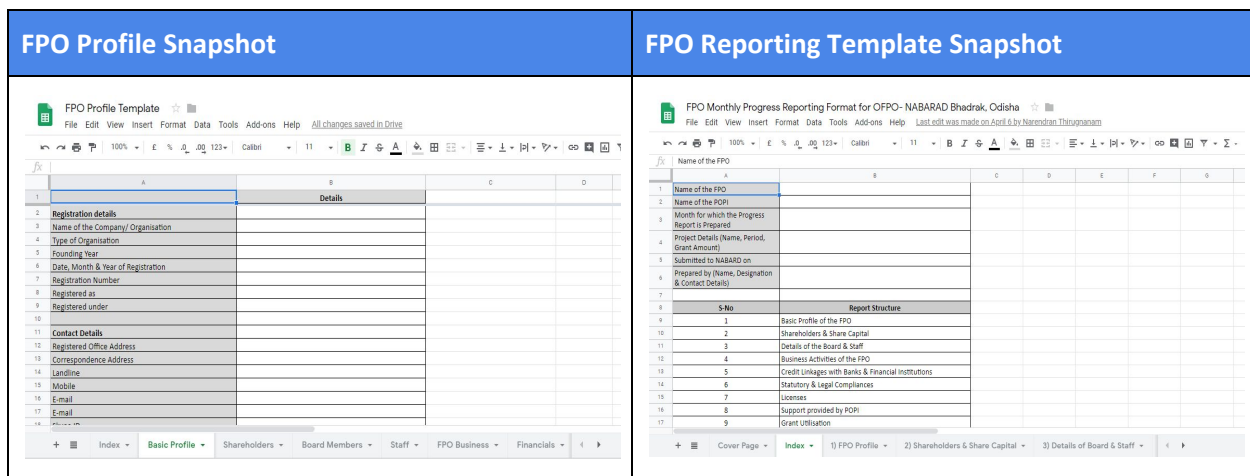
FPO Profile Snapshot

FPO Profile Template

File Edit View Insert Format Data Tools Add-ons Help All changes saved in Drive

100% £ % .0 .00 123 Calibri 11 B I S A

fx

| | A | B | C | D |
|---|---|---|---|---|
| 1 | | Details | | |
| 2 | Registration details | | | |
| 3 | Name of the Company/ Organisation | | | |
| 4 | Type of Organisation | | | |
| 5 | Founding Year | | | |
| 6 | Date, Month & Year of Registration | | | |
| 7 | Registration Number | | | |
| 8 | Registered as | | | |
| 9 | Registered under | | | |
| 10 | | | | |
| 11 | Contact Details | | | |
| 12 | Registered Office Address | | | |
| 13 | Correspondence Address | | | |
| 14 | Landline | | | |
| 15 | Mobile | | | |
| 16 | E-mail | | | |
| 17 | E-mail | | | |

+ Index Basic Profile Shareholders Board Members Staff FPO Business Financials

FPO Reporting Template Snapshot

FPO Monthly Progress Reporting Format for OFPO- NABARAD Bhadrak, Odisha

File Edit View Insert Format Data Tools Add-ons Help Last edit was made on April 6 by Narendran Thirugnanam

100% £ % .0 .00 123 Calibri 11 B I S A

fx Name of the FPO

| | A | B | C | D | E | F | G |
|---|---|---|---|---|---|---|---|
| 1 | Name of the FPO | | | | | | |
| 2 | Name of the POPI | | | | | | |
| 3 | Month for which the Progress Report is Prepared | | | | | | |
| 4 | Project Details (Name, Period, Grant Amount) | | | | | | |
| 5 | Submitted to NABARD on | | | | | | |
| 6 | Prepared by (Name, Designation & Contact Details) | | | | | | |
| 7 | | | | | | | |
| 8 | S-No | Report Structure | | | | | |
| 9 | 1 | Basic Profile of the FPO | | | | | |
| 10 | 2 | Shareholders & Share Capital | | | | | |
| 11 | 3 | Details of the Board & Staff | | | | | |
| 12 | 4 | Business Activities of the FPO | | | | | |
| 13 | 5 | Credit Linkages with Banks & Financial Institutions | | | | | |
| 14 | 6 | Statutory & Legal Compliances | | | | | |
| 15 | 7 | Licenses | | | | | |
| 16 | 8 | Support provided by POPI | | | | | |
| 17 | 9 | Grant Utilisation | | | | | |

+ Cover Page Index 1) FPO Profile 2) Shareholders & Share Capital 3) Details of Board & Staff